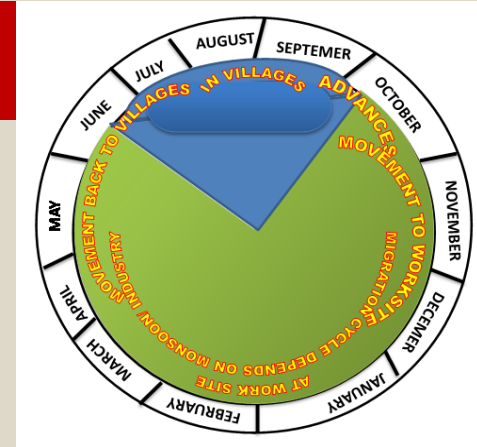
JULY
AUGUST
SEPTEMER
OCTOBER
NOVEMBER
DECEMER
JANUARY
FEBRUARY
MARCH
APRIL
MAY
JUNE

MOVEMENT BACK TO VILLAGES IN VILLAGES ADVANCES MOVEMENT TO WORKSITE

MIGRATION CYCLE DEPENDS ON MONSOON/ INDUSTRY

AT WORK SITE